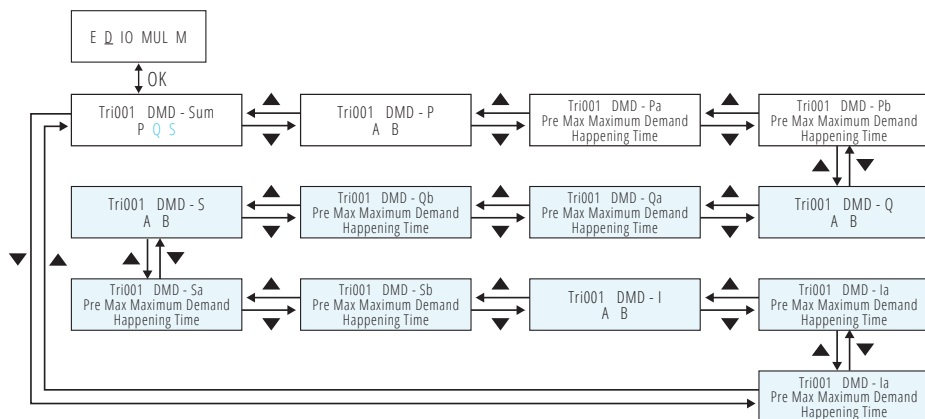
E D IO MUL M

OK

Tri001 DMD - Sum
P Q S

Tri001 DMD - P
A B

Tri001 DMD - Pa
Pre Max Maximum Demand
Happening Time

Tri001 DMD - Pb
Pre Max Maximum Demand
Happening Time

Tri001 DMD - S
A B

Tri001 DMD - Qb
Pre Max Maximum Demand
Happening Time

Tri001 DMD - Qa
Pre Max Maximum Demand
Happening Time

Tri001 DMD - Q
A B

Tri001 DMD - Sa
Pre Max Maximum Demand
Happening Time

Tri001 DMD - Sb
Pre Max Maximum Demand
Happening Time

Tri001 DMD - I
A B

Tri001 DMD - Ia
Pre Max Maximum Demand
Happening Time

Tri001 DMD - Ia
Pre Max Maximum Demand
Happening Time